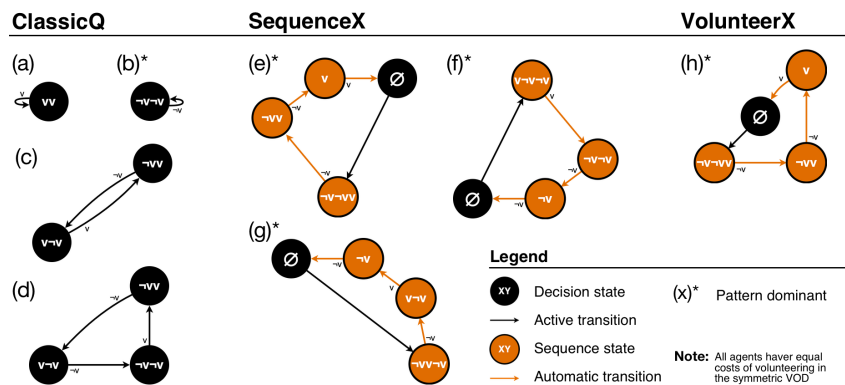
ClassicQ

SequenceX

VolunteerX

(a)

v

vv

(b)*

¬v¬v

¬v

(c)

¬vv

¬v

v¬v

v

(d)

¬vv

¬v

v

v¬v

¬v

¬v¬v

(e)*

v

v

∅

¬vv

¬v

¬v¬vv

(f)*

v¬v¬v

¬v¬v

¬v

¬v

∅

¬v

(g)*

∅

¬v

¬v

v¬v

¬v

¬vv¬v

(h)*

v

v

∅

¬v

¬v¬vv

¬v

¬vv

Legend

XY Decision state

Active transition

XY Sequence state

Automatic transition

(x)* Pattern dominant

Note: All agents haver equal costs of volunteering in the symmetric VOD